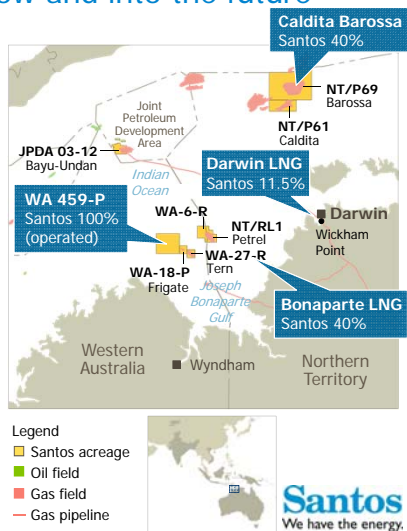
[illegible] and into the future

Caldita Barossa
Santos 40%

NT/P69
Barossa

NT/P61
Caldita

Joint Petroleum Development Area

JPDA 03-12
Bayu-Undan

Darwin LNG
Santos 11.5%

Indian Ocean

Darwin

Wickham Point

WA 459-P
Santos 100%
(operated)

WA-6-R

NT/RL1
Petrel

WA-27-R
Tern

WA-18-P
Frigate

Joseph Bonaparte Gulf

Bonaparte LNG
Santos 40%

Western Australia

Wyndham

Northern Territory

Legend
Santos acreage
Oil field
Gas field
Gas pipeline

Santos
We have the energy.